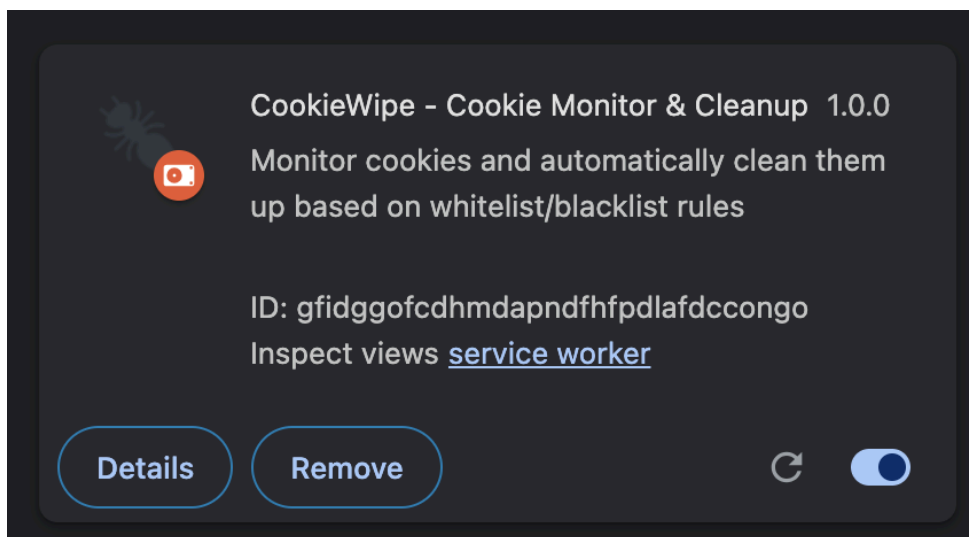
CookieWipe - Cookie Monitor & Cleanup 1.0.0

Monitor cookies and automatically clean them up based on whitelist/blacklist rules

ID: gfidggofcdhmdapndfhfpdlafdccongo

Inspect views service worker

Details

Remove